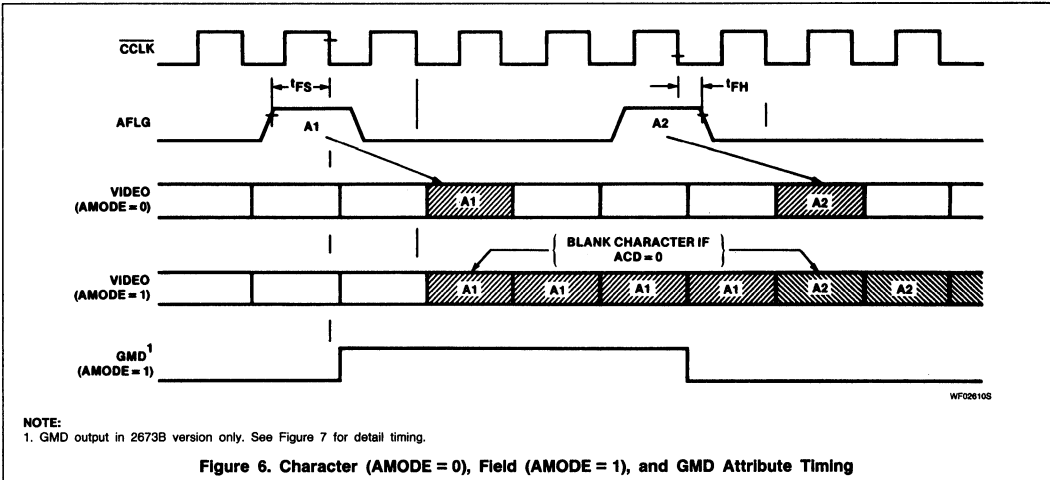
$\overline{CCLK}$

$t_{FS}$

$t_{FH}$

AFLG

A1

A2

VIDEO (AMODE = 0)

A1

A2

BLANK CHARACTER IF ACD = 0

VIDEO (AMODE = 1)

A1 A1 A1 A1 A2 A2

GMD$^1$ (AMODE = 1)

WF02610S

NOTE:
1. GMD output in 2673B version only. See Figure 7 for detail timing.

Figure 6. Character (AMODE = 0), Field (AMODE = 1), and GMD Attribute Timing